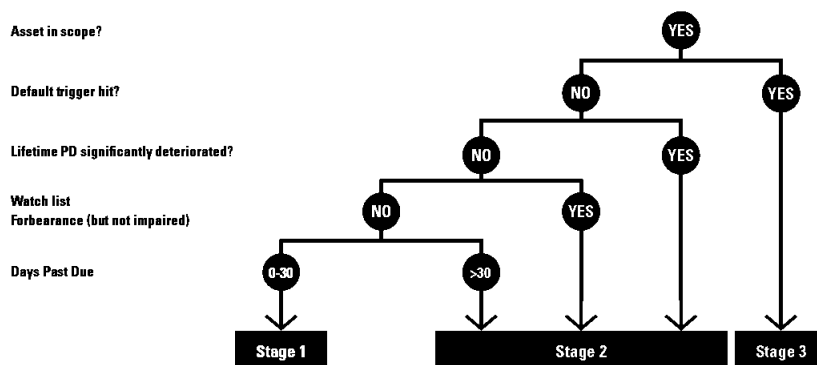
Asset in scope?

Default trigger hit?

Lifetime PD significantly deteriorated?

Watch list
Forbearance (but not impaired)

Days Past Due

YES

NO

YES

NO

YES

NO

YES

0-30

>30

Stage 1

Stage 2

Stage 3